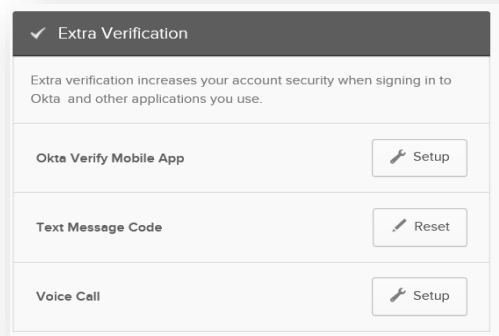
✓ Extra Verification

Extra verification increases your account security when signing in to Okta and other applications you use.

Okta Verify Mobile App
Setup

Text Message Code
Reset

Voice Call
Setup